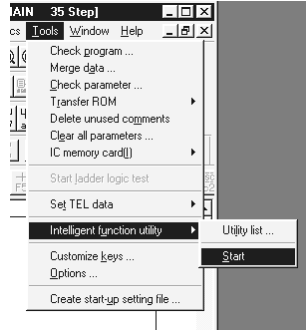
AIN 35 Step]
cs Tools Window Help
Check program ...
Merge data ...
Check parameter ...
Transfer ROM
Delete unused comments
Clear all parameters ...
IC memory card(I)
Start ladder logic test
Set TEL data
Intelligent function utility
Utility list ...
Start
Customize keys ...
Options ...
Create start-up setting file ...